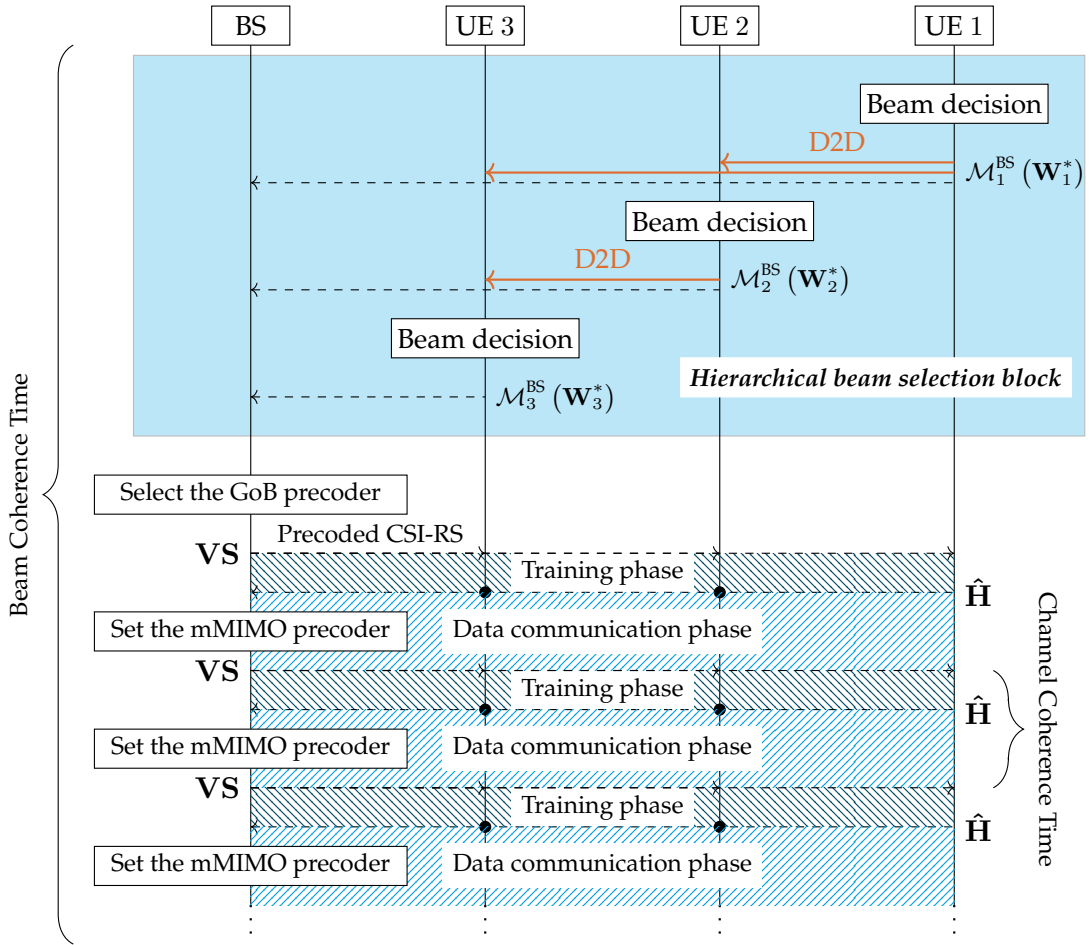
BS
UE 3
UE 2
UE 1

Beam decision
D2D
$\mathcal{M}_1^{\text{BS}}\left(\mathbf{W}_1^*\right)$
Beam decision
D2D
$\mathcal{M}_2^{\text{BS}}\left(\mathbf{W}_2^*\right)$
Beam decision
$\mathcal{M}_3^{\text{BS}}\left(\mathbf{W}_3^*\right)$
Hierarchical beam selection block

Beam Coherence Time

Select the GoB precoder
Precoded CSI-RS
VS
Training phase
$\hat{\mathbf{H}}$
Set the mMIMO precoder
Data communication phase
VS
Training phase
$\hat{\mathbf{H}}$
Set the mMIMO precoder
Data communication phase
VS
Training phase
$\hat{\mathbf{H}}$
Set the mMIMO precoder
Data communication phase

Channel Coherence Time